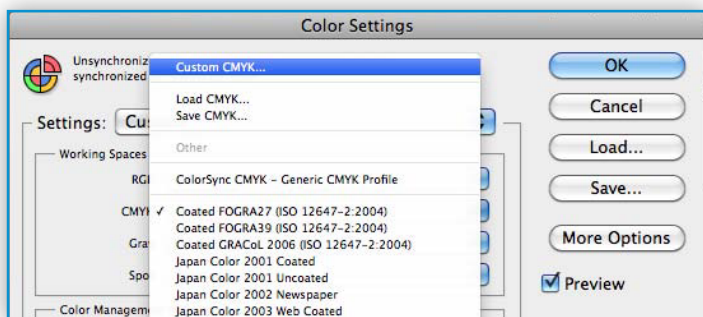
Color Settings

Unsynchroniz
synchronized

Settings: Cu

Working Spaces

RG

CMY

Gra

Spo

Color Manageme

Custom CMYK...

Load CMYK...
Save CMYK...

Other

ColorSync CMYK - Generic CMYK Profile

✓ Coated FOGRA27 (ISO 12647-2:2004)
Coated FOGRA39 (ISO 12647-2:2004)
Coated GRACoL 2006 (ISO 12647-2:2004)
Japan Color 2001 Coated
Japan Color 2001 Uncoated
Japan Color 2002 Newspaper
Japan Color 2003 Web Coated

OK

Cancel

Load...

Save...

More Options

Preview